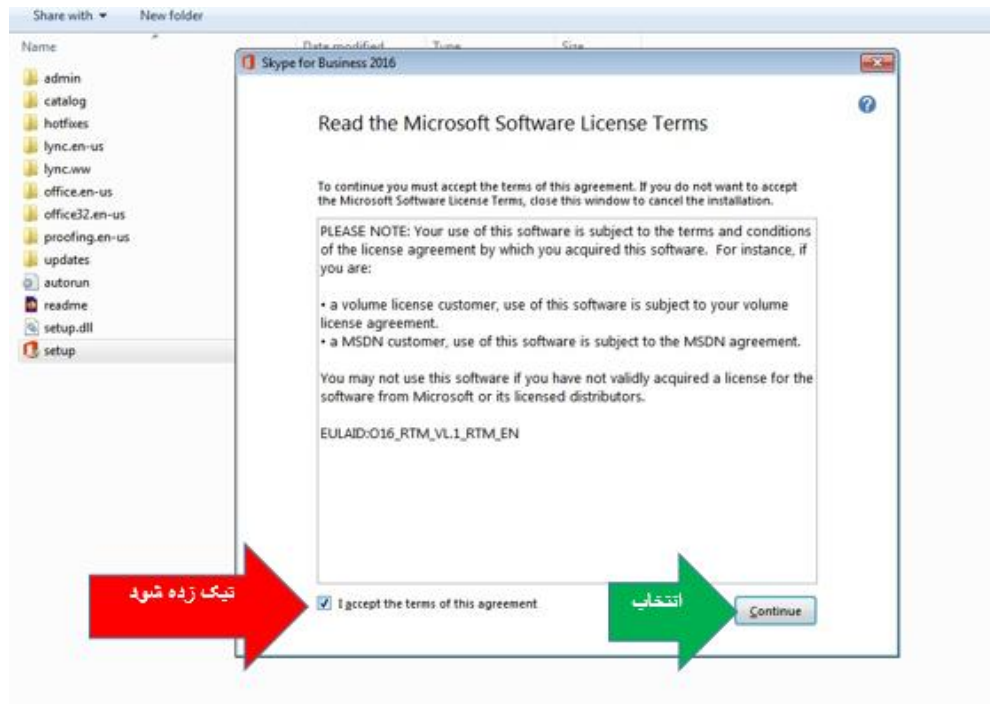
Share with ▾ New folder

Name Date modified Type Size

admin
catalog
hotfixes
lync.en-us
lync.ww
office.en-us
office32.en-us
proofing.en-us
updates
autorun
readme
setup.dll
setup

Skype for Business 2016

Read the Microsoft Software License Terms

To continue you must accept the terms of this agreement. If you do not want to accept the Microsoft Software License Terms, close this window to cancel the installation.

PLEASE NOTE: Your use of this software is subject to the terms and conditions of the license agreement by which you acquired this software. For instance, if you are:

• a volume license customer, use of this software is subject to your volume license agreement.
• a MSDN customer, use of this software is subject to the MSDN agreement.

You may not use this software if you have not validly acquired a license for the software from Microsoft or its licensed distributors.

EULAID:O16_RTM_VL.1_RTM_EN

تیک زده شود

I accept the terms of this agreement

انتخاب

Continue